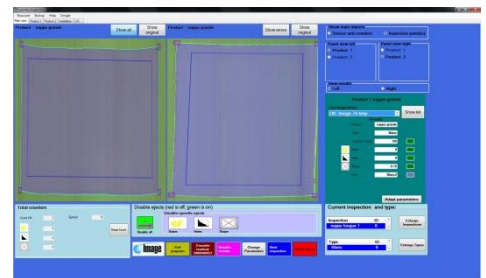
Product : ragger gravate
Show all
Show original
Product : ragger gravate
Show areas
Show original
Show major objects
Camera and counters
Inspection params
Panel view left
Product 1
Product 3
Panel view right
Product 2
Product 4
Product 1 ragger gravate
Show list
Adopt parameters
Total counters
Reset Count
Disable ejects (red is off, green is on)
Quality all
Current inspection and type
Inspections
ragger forgive 1
Change Inspections
Type
Glass
Change Types
Image